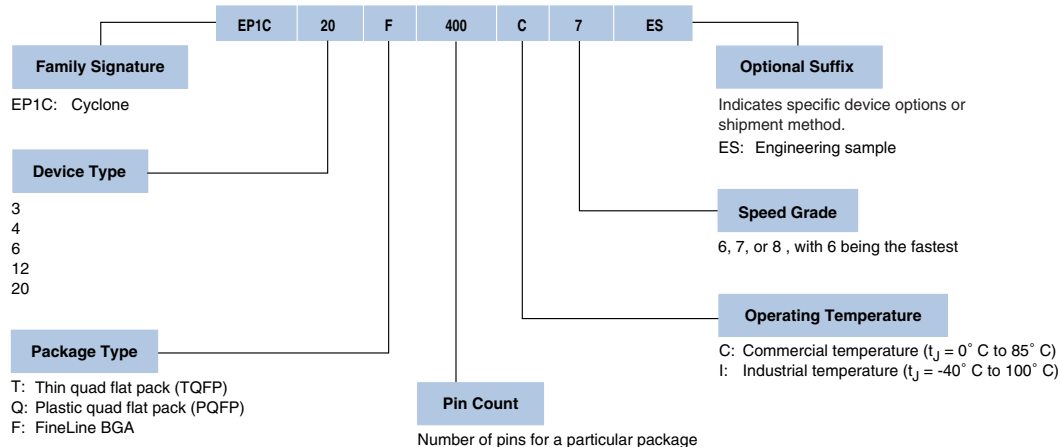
EP1C 20 F 400 C 7 ES

Family Signature

EP1C: Cyclone

Device Type

3
4
6
12
20

Package Type

T: Thin quad flat pack (TQFP)
Q: Plastic quad flat pack (PQFP)
F: FineLine BGA

Pin Count

Number of pins for a particular package

Optional Suffix

Indicates specific device options or shipment method.
ES: Engineering sample

Speed Grade

6, 7, or 8 , with 6 being the fastest

Operating Temperature

C: Commercial temperature ($t_J$ = 0° C to 85° C)
I: Industrial temperature ($t_J$ = -40° C to 100° C)